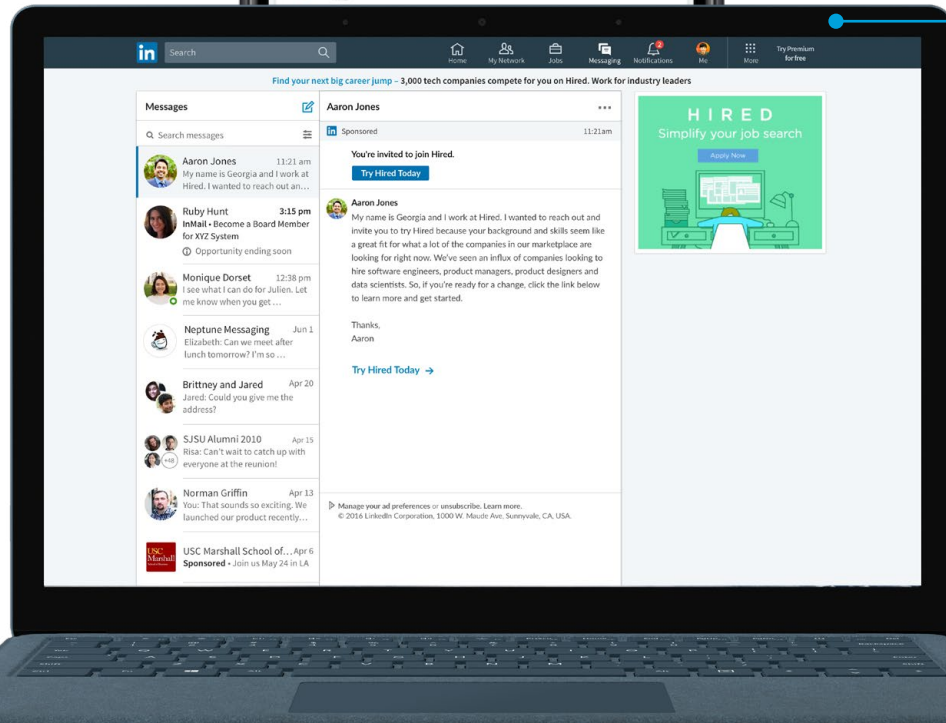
in Search

Home My Network Jobs Messaging Notifications 2 Me More Try Premium for free

Find your next big career jump – 3,000 tech companies compete for you on Hired. Work for industry leaders

Messages

Search messages

Aaron Jones 11:21 am
My name is Georgia and I work at Hired. I wanted to reach out an...

Ruby Hunt 3:15 pm
InMail • Become a Board Member for XYZ System
Opportunity ending soon

Monique Dorset 12:38 pm
I see what I can do for Julien. Let me know when you get ...

Neptune Messaging Jun 1
Elizabeth: Can we meet after lunch tomorrow? I'm so ...

Brittney and Jared Apr 20
Jared: Could you give me the address?

SJSU Alumni 2010 Apr 15
Risa: Can't wait to catch up with everyone at the reunion!
+48

Norman Griffin Apr 13
You: That sounds so exciting. We launched our product recently....

USC Marshall School of... Apr 6
Sponsored • Join us May 24 in LA

Aaron Jones

Sponsored 11:21am

You're invited to join Hired.

Try Hired Today

Aaron Jones
My name is Georgia and I work at Hired. I wanted to reach out and invite you to try Hired because your background and skills seem like a great fit for what a lot of the companies in our marketplace are looking for right now. We've seen an influx of companies looking to hire software engineers, product managers, product designers and data scientists. So, if you're ready for a change, click the link below to learn more and get started.

Thanks,
Aaron

Try Hired Today →

Manage your ad preferences or unsubscribe. Learn more.
© 2016 LinkedIn Corporation, 1000 W. Maude Ave, Sunnyvale, CA, USA.

HIRED
Simplify your job search
Apply Now